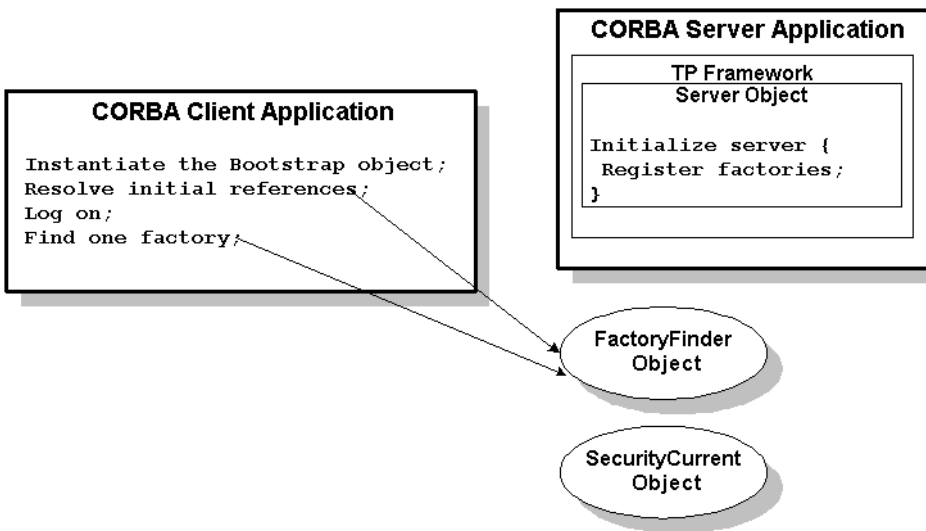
CORBA Server Application

TP Framework

Server Object

Initialize server {
 Register factories;
}

CORBA Client Application

Instantiate the Bootstrap object;
Resolve initial references;
Log on;
Find one factory;

FactoryFinder Object

SecurityCurrent Object